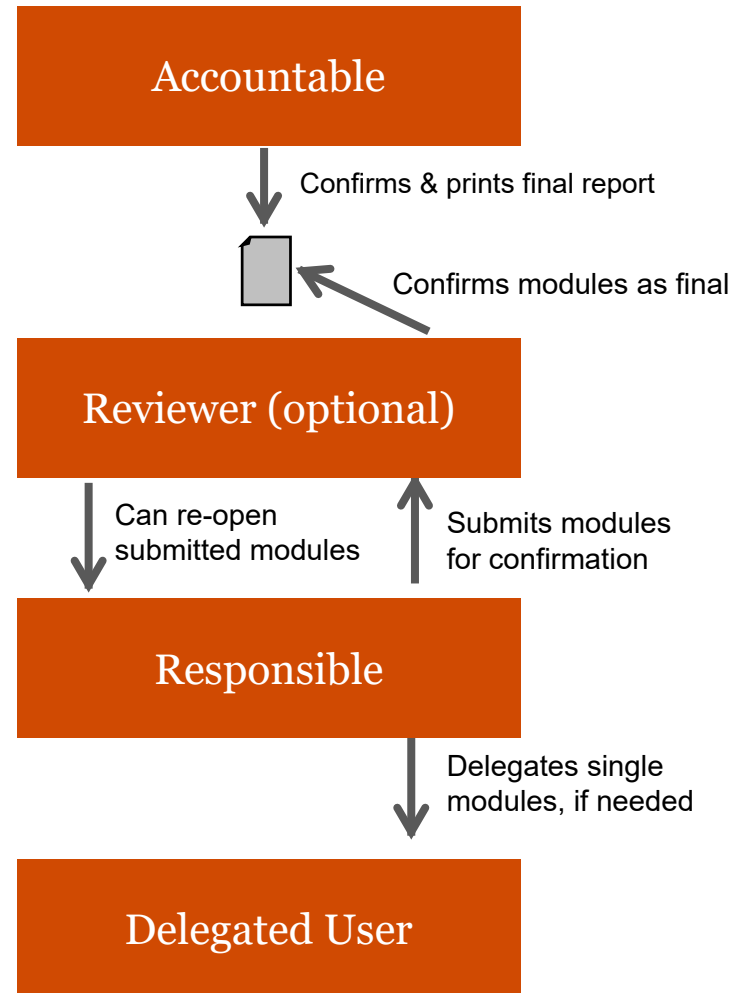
Accountable

Confirms & prints final report

Confirms modules as final

Reviewer (optional)

Can re-open submitted modules

Submits modules for confirmation

Responsible

Delegates single modules, if needed

Delegated User